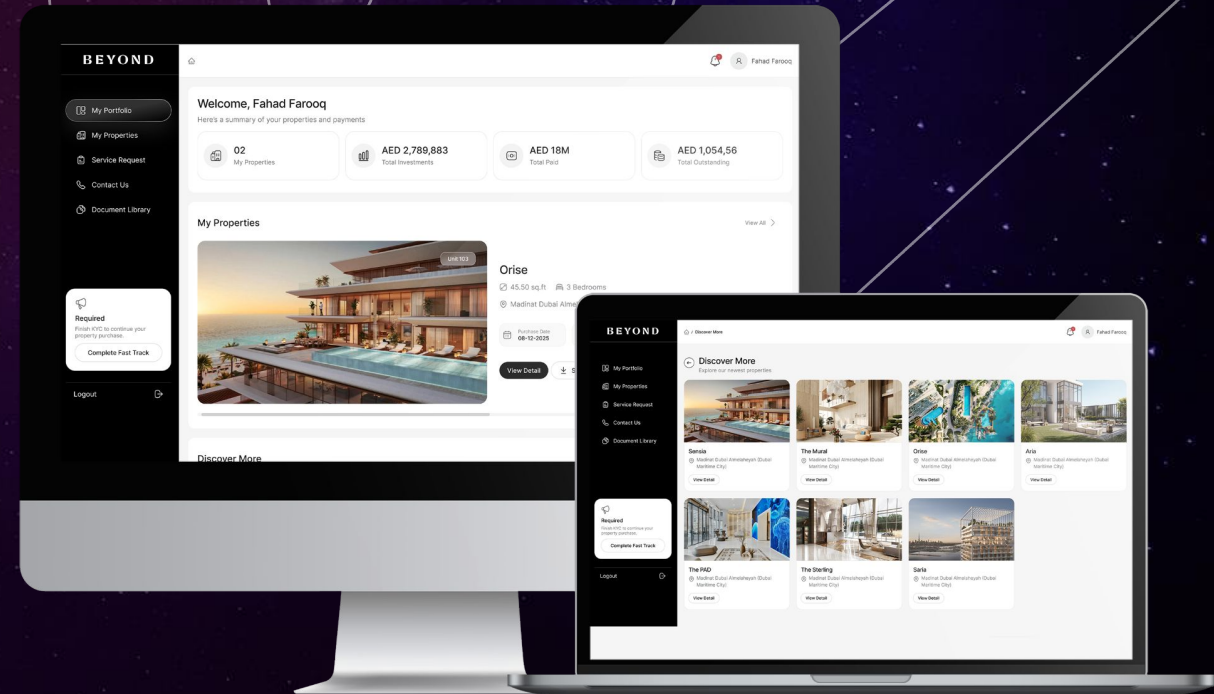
BEYOND

My Portfolio
My Properties
Service Request
Contact Us
Document Library

Required
Finish KYC to continue your property purchase.
Complete Fast Track

Logout

Fahad Farooq

Welcome, Fahad Farooq
Here's a summary of your properties and payments

02
My Properties

AED 2,789,883
Total Investments

AED 18M
Total Paid

AED 1,054,56
Total Outstanding

My Properties
View All

Unit 103

Orise
45.50 sq.ft
3 Bedrooms
Madinat Dubai Alme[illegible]

Purchase Date
08-12-2025

View Detail

Discover More

BEYOND

My Portfolio
My Properties
Service Request
Contact Us
Document Library

Required
Finish KYC to continue your property purchase.
Complete Fast Track

Logout

/ Discover More

Fahad Farooq

Discover More
Explore our newest properties

Sensia
Madinat Dubai Almelaheyah (Dubai Maritime City)
View Detail

The Mural
Madinat Dubai Almelaheyah (Dubai Maritime City)
View Detail

Orise
Madinat Dubai Almelaheyah (Dubai Maritime City)
View Detail

Aria
Madinat Dubai Almelaheyah (Dubai Maritime City)
View Detail

The PAD
Madinat Dubai Almelaheyah (Dubai Maritime City)
View Detail

The Sterling
Madinat Dubai Almelaheyah (Dubai Maritime City)
View Detail

Sarla
Madinat Dubai Almelaheyah (Dubai Maritime City)
View Detail